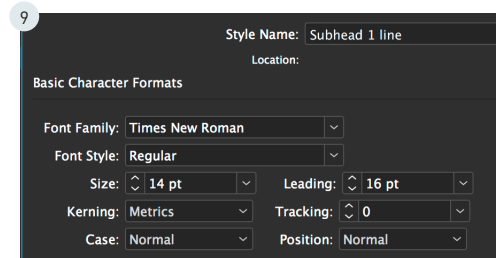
9

Style Name: Subhead 1 line

Location:

Basic Character Formats

Font Family: Times New Roman

Font Style: Regular

Size: 14 pt

Leading: 16 pt

Kerning: Metrics

Tracking: 0

Case: Normal

Position: Normal